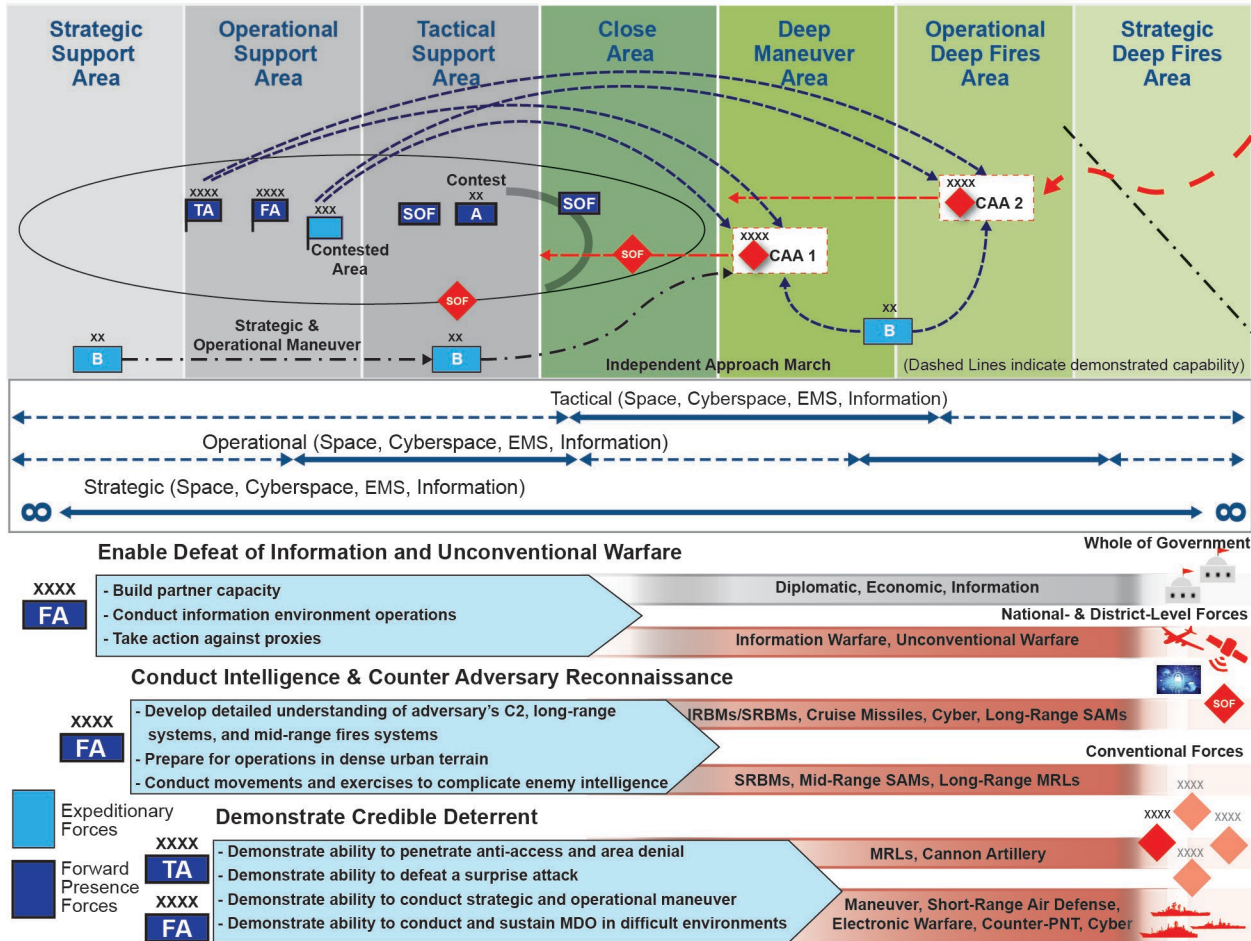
Strategic Support Area

Operational Support Area

Tactical Support Area

Close Area

Deep Maneuver Area

Operational Deep Fires Area

Strategic Deep Fires Area

XXXX TA

XXXX FA

XXX

Contested Area

SOF

Contest XX A

SOF

SOF

XXXX CAA 1

XXXX CAA 2

SOF

XX B

Strategic & Operational Maneuver

XX B

Independent Approach March

XX B

(Dashed Lines indicate demonstrated capability)

Tactical (Space, Cyberspace, EMS, Information)

Operational (Space, Cyberspace, EMS, Information)

Strategic (Space, Cyberspace, EMS, Information)

∞ ∞

Enable Defeat of Information and Unconventional Warfare

Whole of Government

XXXX FA

- Build partner capacity
- Conduct information environment operations
- Take action against proxies

Diplomatic, Economic, Information

National- & District-Level Forces

Information Warfare, Unconventional Warfare

Conduct Intelligence & Counter Adversary Reconnaissance

XXXX FA

- Develop detailed understanding of adversary's C2, long-range systems, and mid-range fires systems
- Prepare for operations in dense urban terrain
- Conduct movements and exercises to complicate enemy intelligence

IRBMs/SRBMs, Cruise Missiles, Cyber, Long-Range SAMs

SOF

Conventional Forces

SRBMs, Mid-Range SAMs, Long-Range MRLs

Expeditionary Forces

Forward Presence Forces

Demonstrate Credible Deterrent

XXXX TA

XXXX FA

- Demonstrate ability to penetrate anti-access and area denial
- Demonstrate ability to defeat a surprise attack
- Demonstrate ability to conduct strategic and operational maneuver
- Demonstrate ability to conduct and sustain MDO in difficult environments

XXXX XXXX XXXX XXXX

MRLs, Cannon Artillery

Maneuver, Short-Range Air Defense, Electronic Warfare, Counter-PNT, Cyber